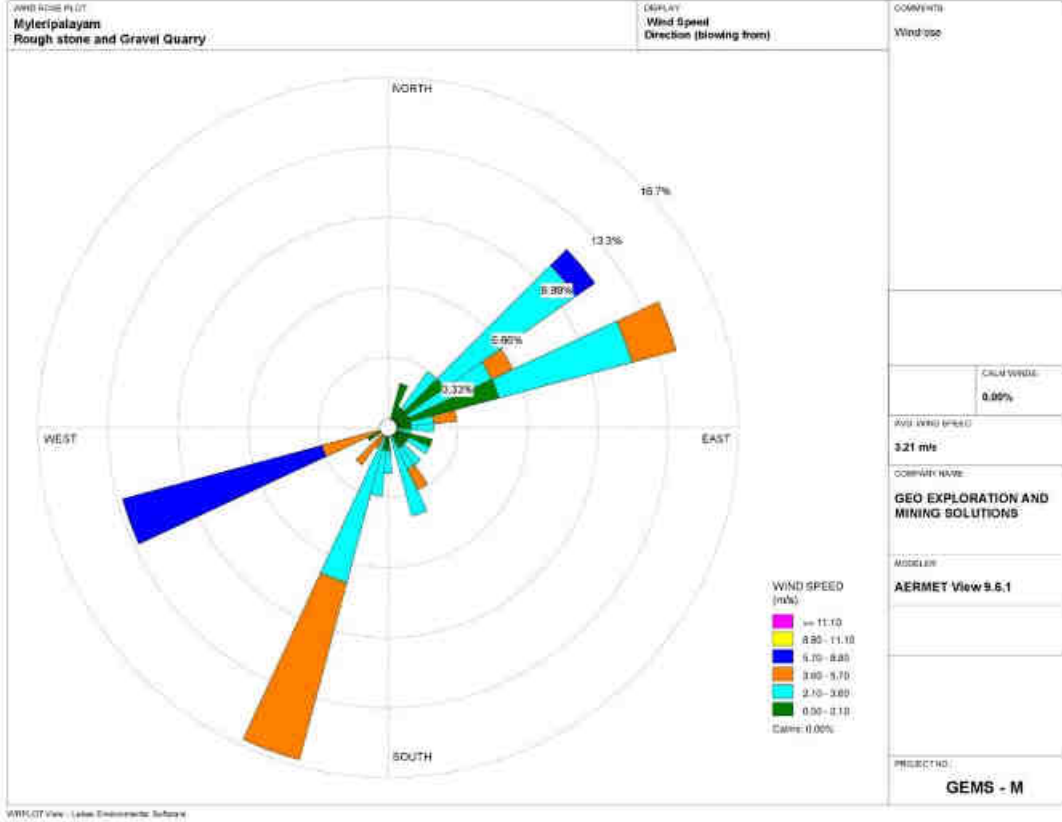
WIND ROSE PLOT
Myleripalayam
Rough stone and Gravel Quarry

DISPLAY
Wind Speed
Direction (blowing from)

COMMENTS
Windrose

NORTH
16.7%
13.3%
9.99%
6.66%
3.33%
WEST
EAST
SOUTH

WIND SPEED
(m/s)
>= 11.10
8.80 - 11.10
5.70 - 8.80
3.60 - 5.70
2.10 - 3.60
0.50 - 2.10
Calms: 0.00%

CALM WINDS
0.00%

AVG. WIND SPEED
3.21 m/s

COMPANY NAME
GEO EXPLORATION AND MINING SOLUTIONS

MODELER
AERMET View 9.6.1

PROJECT NO.
GEMS - M

WRPLOT View - Lakes Environmental Software